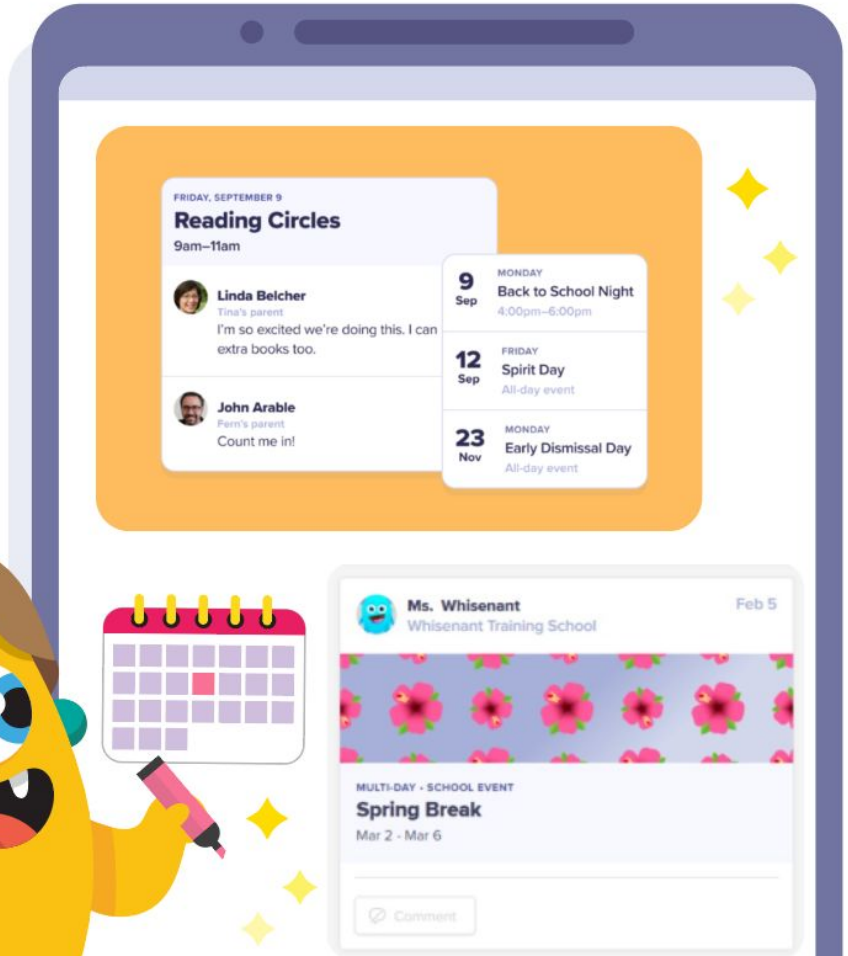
FRIDAY, SEPTEMBER 9
Reading Circles
9am–11am

Linda Belcher
Tina's parent
I'm so excited we're doing this. I can extra books too.

John Arable
Fern's parent
Count me in!

9 Sep
MONDAY
Back to School Night
4:00pm–6:00pm

12 Sep
FRIDAY
Spirit Day
All-day event

23 Nov
MONDAY
Early Dismissal Day
All-day event

Ms. Whisenant
Whisenant Training School
Feb 5

MULTI-DAY • SCHOOL EVENT
Spring Break
Mar 2 - Mar 6

Comment